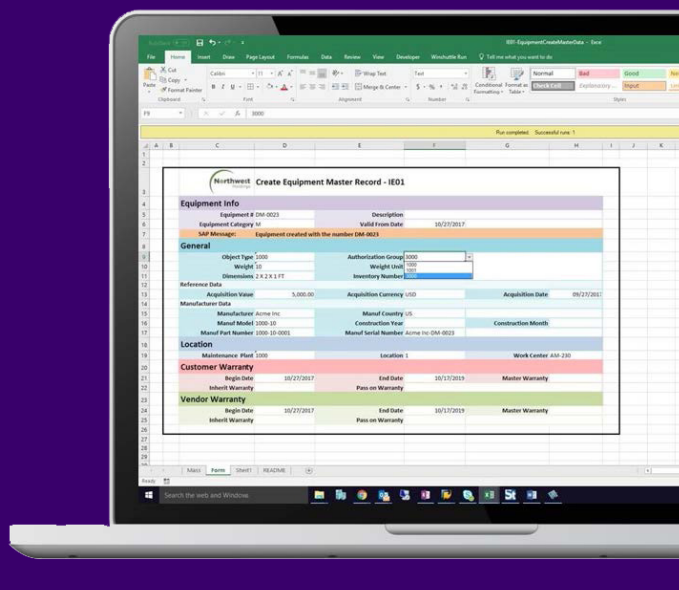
AutoSave Off

IE01 EquipmentCreateMasterData - Excel

File Home Insert Draw Page Layout Formulas Data Review View Developer Winshuttle Run Tell me what you want to do

Cut Copy Format Painter Paste Clipboard

Calibri 11 Font

Wrap Text Merge & Center Alignment

Text Number

Conditional Formatting Format as Table

Normal Bad Good Neutral Check Cell Explanatory... Input Linked Cell Styles

F9

Run completed. Successful runs: 1

A B C D E F G H I J K

Northwest Create Equipment Master Record - IE01

Equipment Info

Equipment # DM-0023

Description

Equipment Category M

Valid From Date 10/27/2017

SAP Message: Equipment created with the number DM-0023

General

Object Type 1000

Authorization Group 3000

Weight 10

Weight Unit

Dimensions 2 X 2 X 1 FT

Inventory Number

Reference Data

Acquisition Value 5,000.00

Acquisition Currency USD

Acquisition Date 09/27/2017

Manufacturer Data

Manufacturer Acme Inc

Manuf Country US

Manuf Model 1000-10

Construction Year

Construction Month

Manuf Part Number 1000-10-0001

Manuf Serial Number Acme Inc-DM-0023

Location

Maintenance Plant 1000

Location 1

Work Center AM-230

Customer Warranty

Begin Date 10/27/2017

End Date 10/17/2019

Master Warranty

Inherit Warranty

Pass on Warranty

Vendor Warranty

Begin Date 10/27/2017

End Date 10/17/2019

Master Warranty

Inherit Warranty

Pass on Warranty

Main Form Sheet1 README

Ready

Search the web and Windows